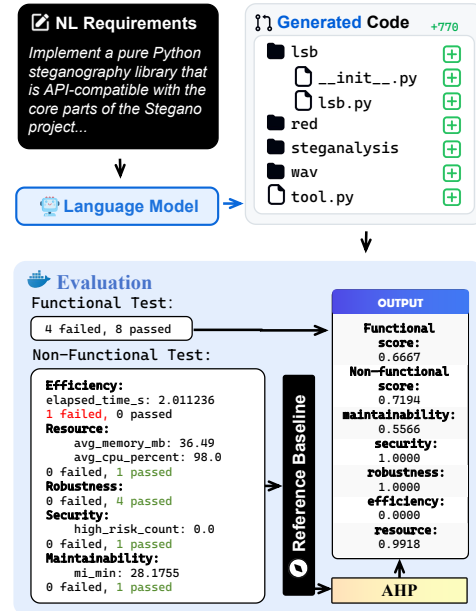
NL Requirements

Implement a pure Python steganography library that is API-compatible with the core parts of the Stegano project...

Language Model

Generated Code +770

lsb
__init__.py
lsb.py
red
steganalysis
wav
tool.py

Evaluation

Functional Test:

4 failed, 8 passed

Non-Functional Test:

Efficiency:
elapsed_time_s: 2.011236
1 failed, 0 passed
Resource:
avg_memory_mb: 36.49
avg_cpu_percent: 98.0
0 failed, 1 passed
Robustness:
0 failed, 4 passed
Security:
high_risk_count: 0.0
0 failed, 1 passed
Maintainability:
mi_min: 28.1755
0 failed, 1 passed

Reference Baseline

OUTPUT

Functional score:
0.6667
Non-functional score:
0.7194
maintainability:
0.5566
security:
1.0000
robustness:
1.0000
efficiency:
0.0000
resource:
0.9918

AHP